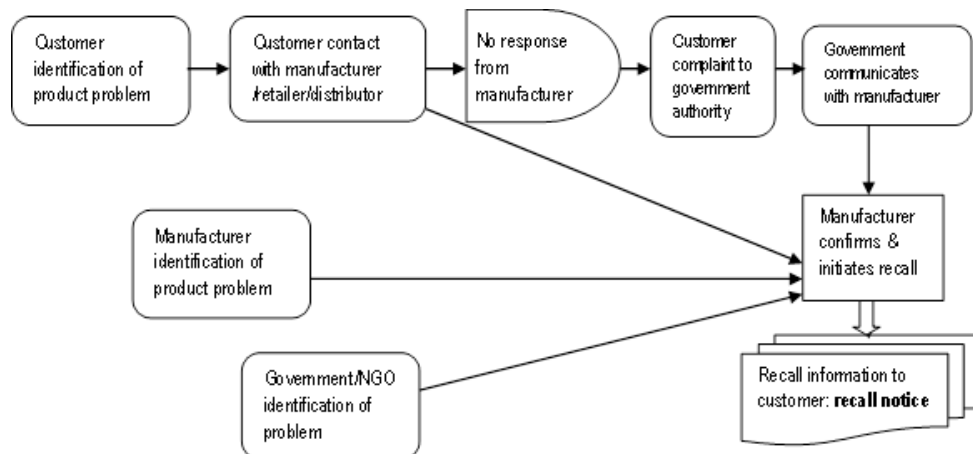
Customer identification of product problem

Customer contact with manufacturer /retailer/distributor

No response from manufacturer

Customer complaint to government authority

Government communicates with manufacturer

Manufacturer identification of product problem

Manufacturer confirms & initiates recall

Government/NGO identification of problem

Recall information to customer: **recall notice**